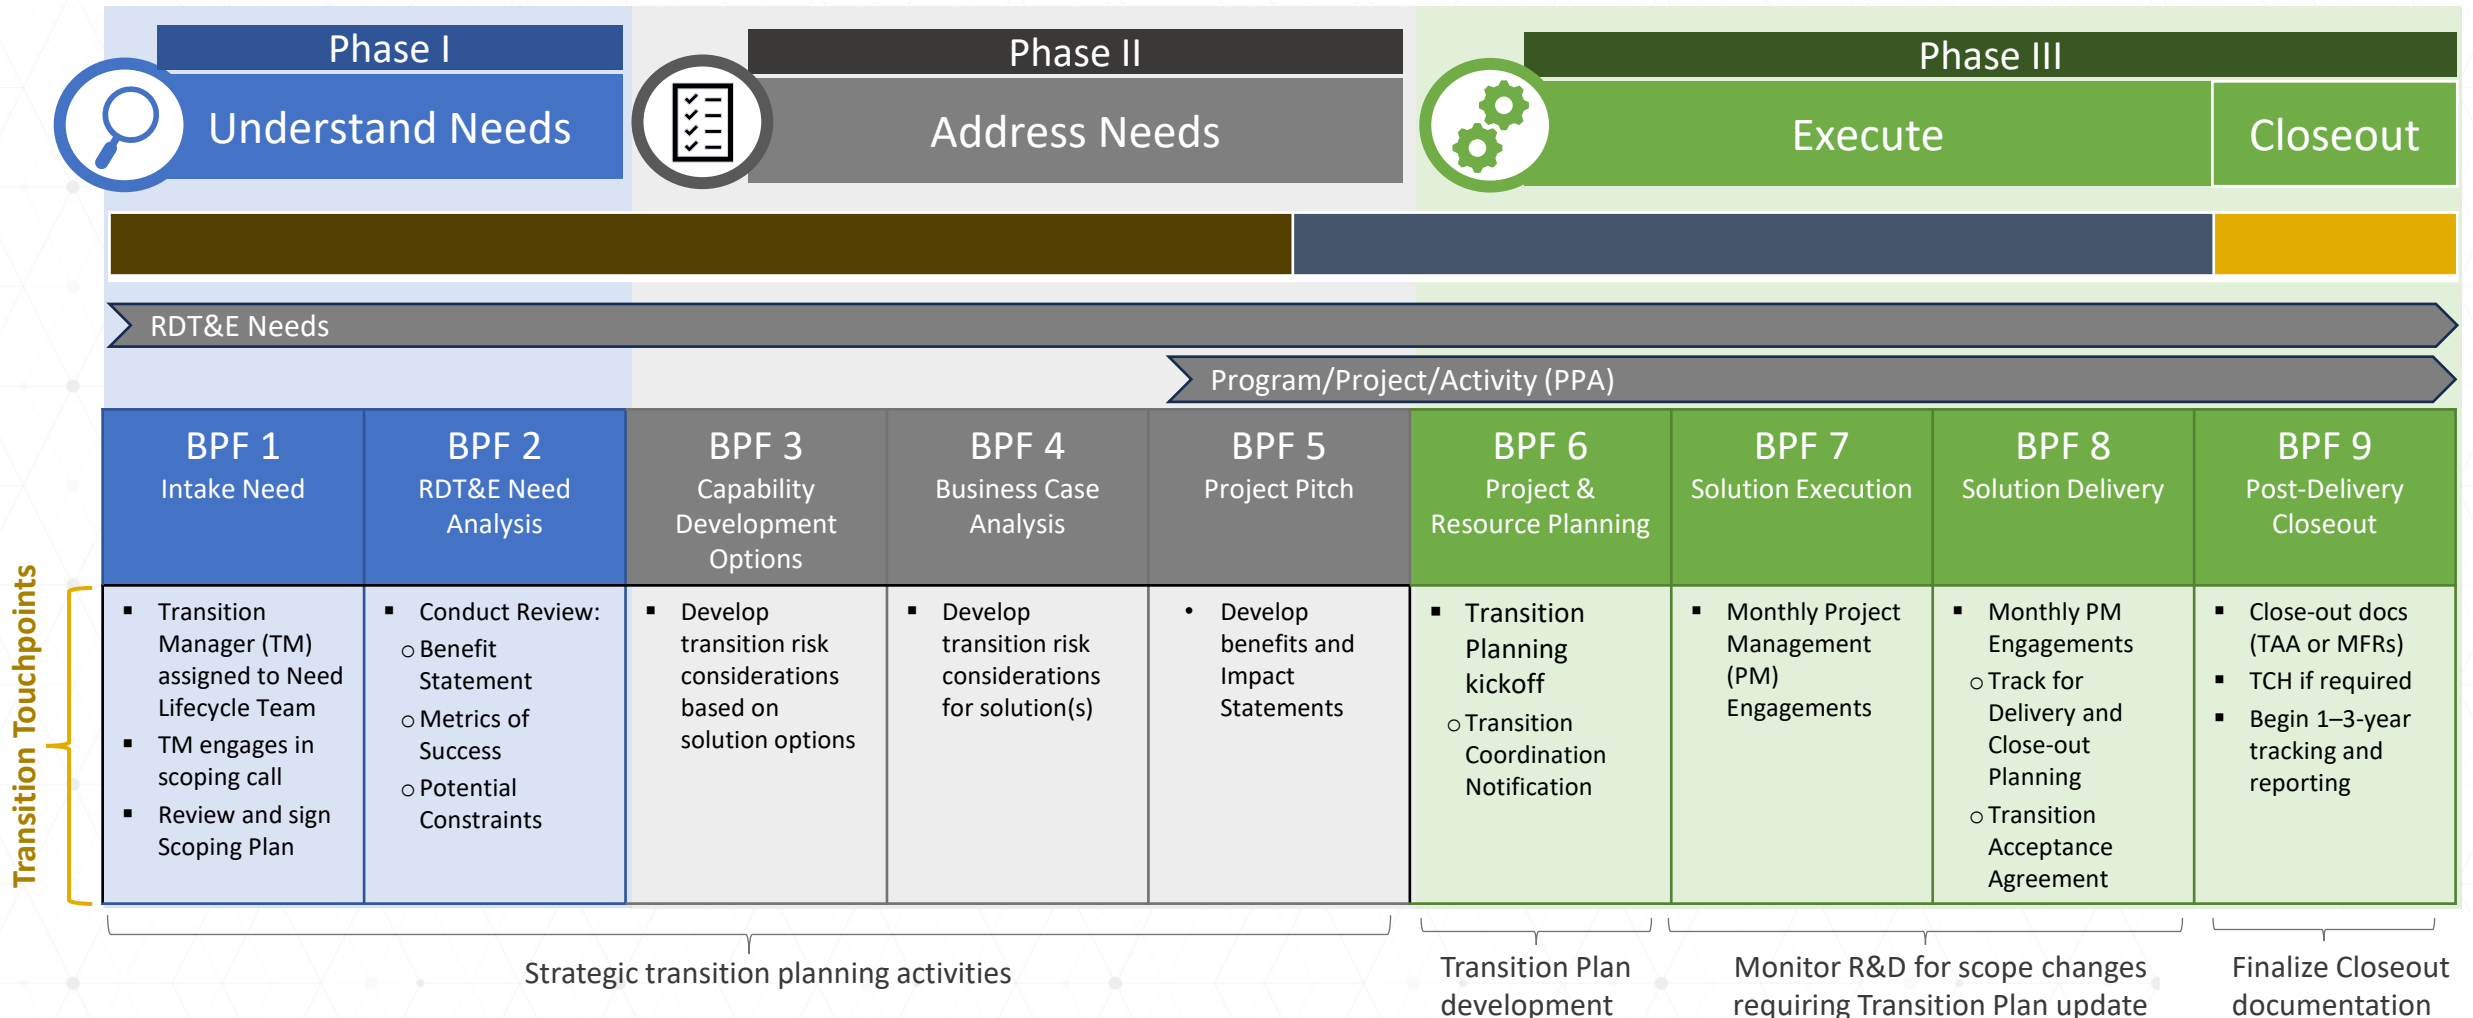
Phase I

Understand Needs

Phase II

Address Needs

Phase III

Execute

Closeout

RDT&E Needs

Program/Project/Activity (PPA)

| BPF 1 Intake Need | BPF 2 RDT&E Need Analysis | BPF 3 Capability Development Options | BPF 4 Business Case Analysis | BPF 5 Project Pitch | BPF 6 Project & Resource Planning | BPF 7 Solution Execution | BPF 8 Solution Delivery | BPF 9 Post-Delivery Closeout |
|---|---|---|---|---|---|---|---|---|
| ▪ Transition Manager (TM) assigned to Need Lifecycle Team ▪ TM engages in scoping call ▪ Review and sign Scoping Plan | ▪ Conduct Review: ○ Benefit Statement ○ Metrics of Success ○ Potential Constraints | ▪ Develop transition risk considerations based on solution options | ▪ Develop transition risk considerations for solution(s) | • Develop benefits and Impact Statements | ▪ Transition Planning kickoff ○ Transition Coordination Notification | ▪ Monthly Project Management (PM) Engagements | ▪ Monthly PM Engagements ○ Track for Delivery and Close-out Planning ○ Transition Acceptance Agreement | ▪ Close-out docs (TAA or MFRs) ▪ TCH if required ▪ Begin 1–3-year tracking and reporting |

Transition Touchpoints

Strategic transition planning activities

Transition Plan development

Monitor R&D for scope changes requiring Transition Plan update

Finalize Closeout documentation